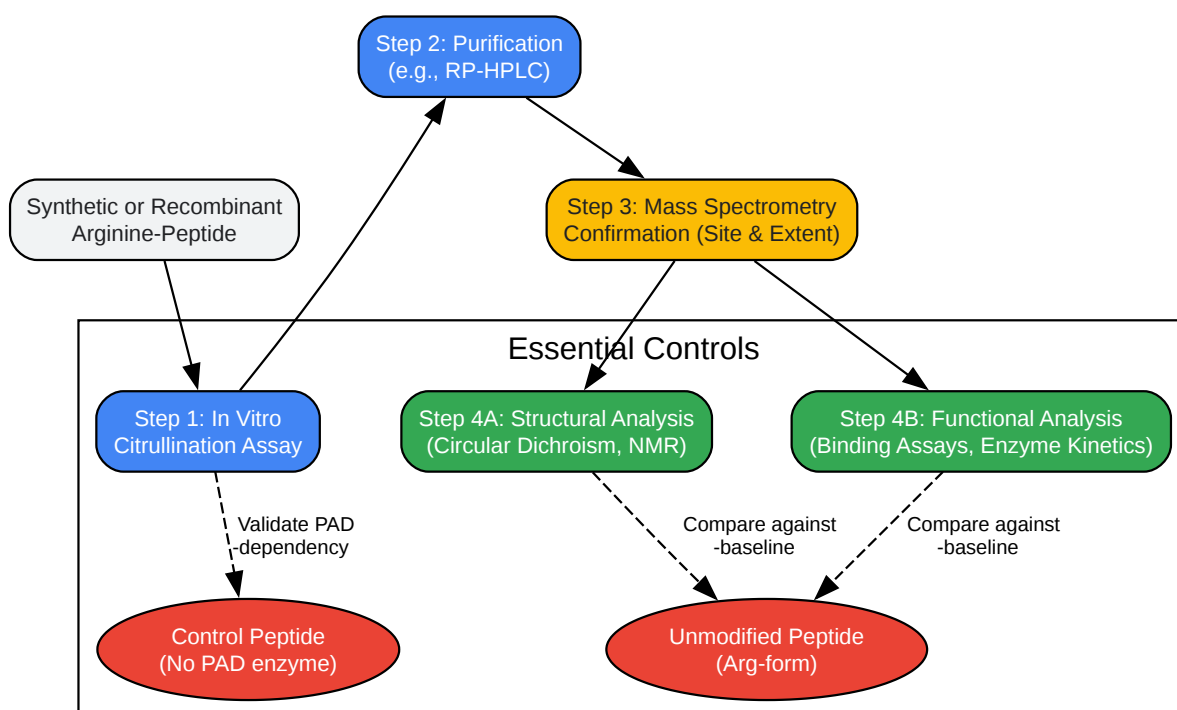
Step 2: Purification
(e.g., RP-HPLC)

Synthetic or Recombinant
Arginine-Peptide

Step 3: Mass Spectrometry
Confirmation (Site & Extent)

Essential Controls

Step 1: In Vitro
Citrullination Assay

Step 4A: Structural Analysis
(Circular Dichroism, NMR)

Step 4B: Functional Analysis
(Binding Assays, Enzyme Kinetics)

Validate PAD
-dependency

Compare against
-baseline

Compare against
-baseline

Control Peptide
(No PAD enzyme)

Unmodified Peptide
(Arg-form)